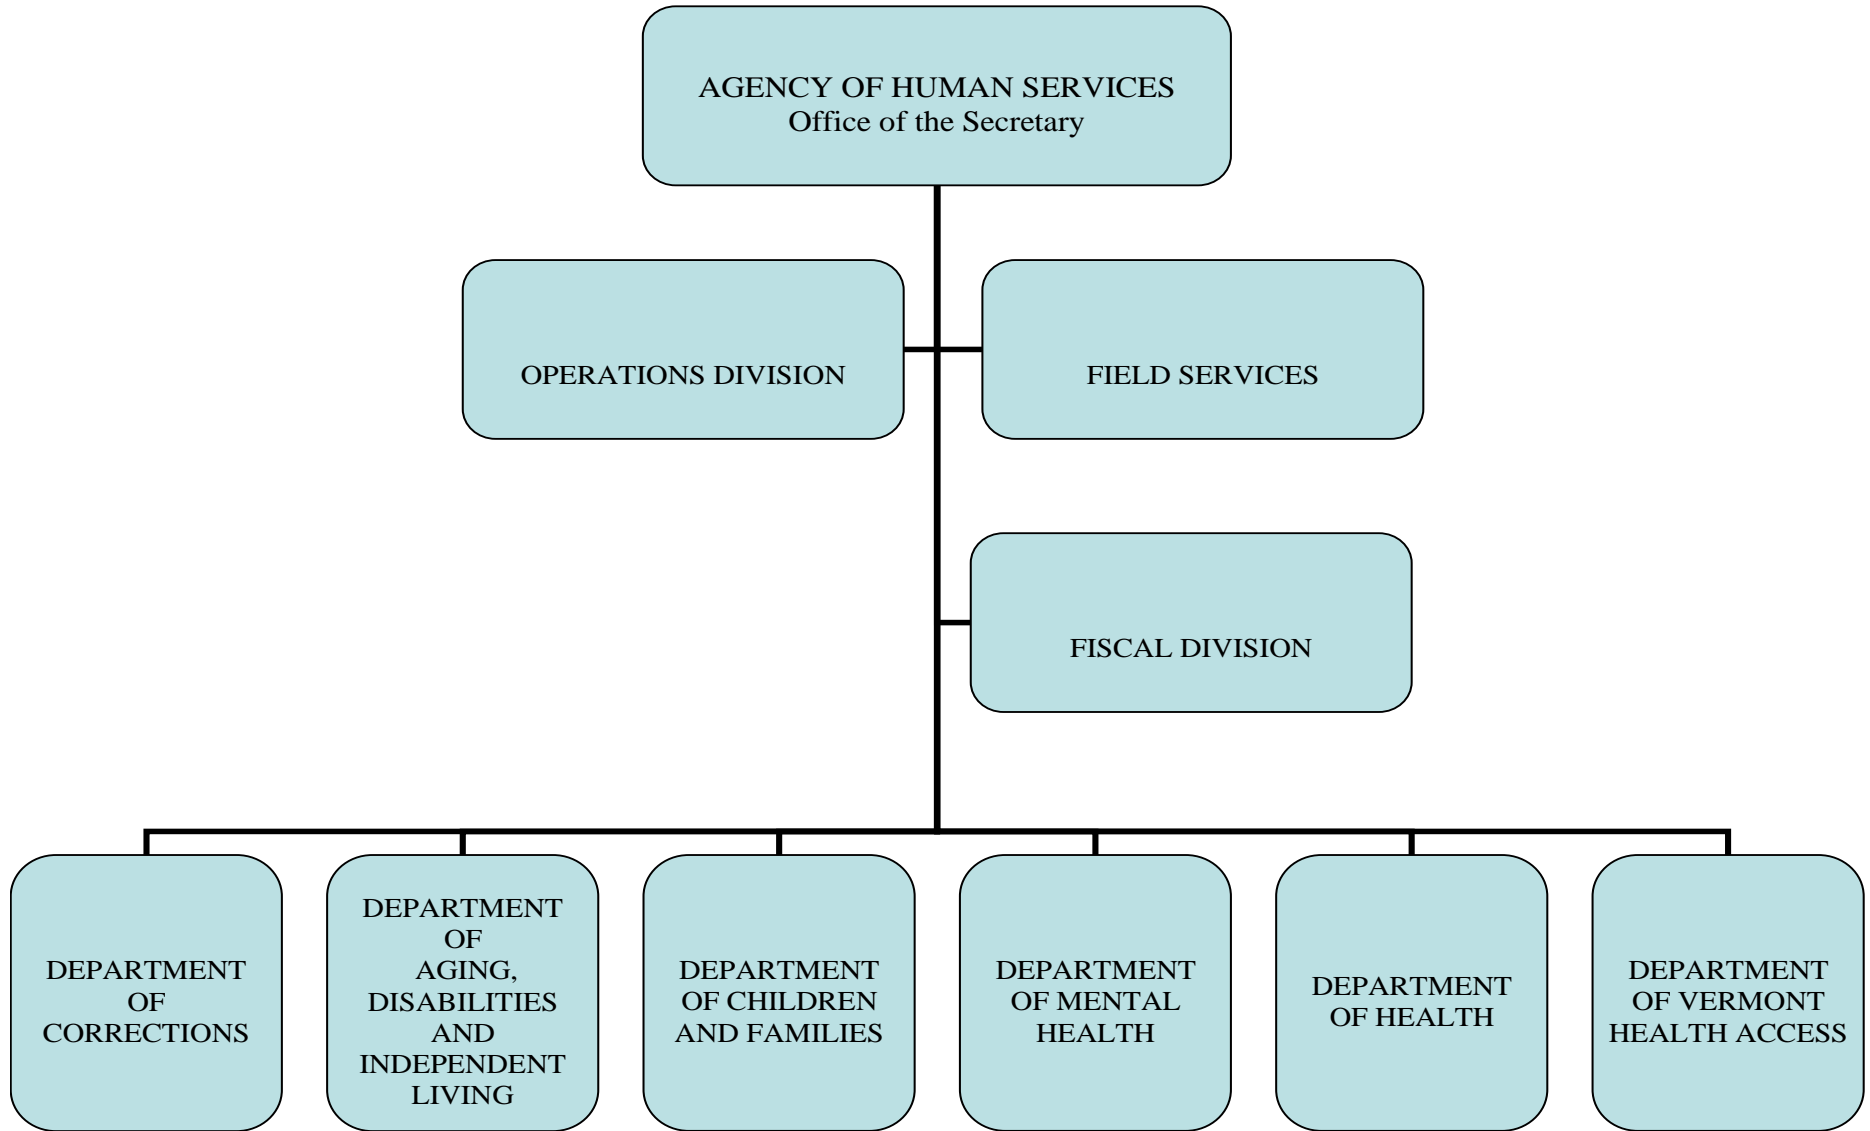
AGENCY OF HUMAN SERVICES
Office of the Secretary

OPERATIONS DIVISION

FIELD SERVICES

FISCAL DIVISION

DEPARTMENT OF CORRECTIONS

DEPARTMENT OF AGING, DISABILITIES AND INDEPENDENT LIVING

DEPARTMENT OF CHILDREN AND FAMILIES

DEPARTMENT OF MENTAL HEALTH

DEPARTMENT OF HEALTH

DEPARTMENT OF VERMONT HEALTH ACCESS